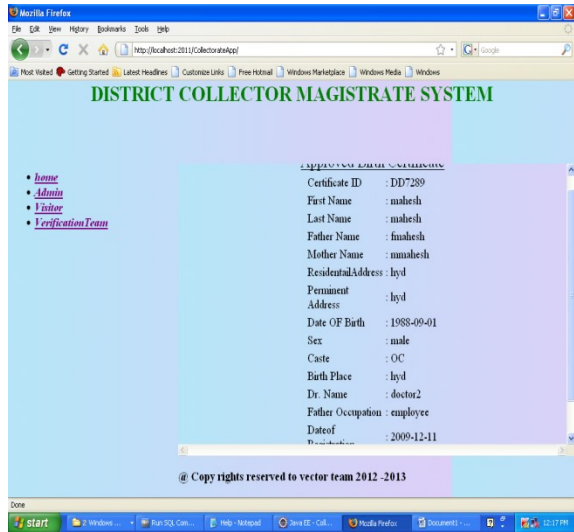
Mozilla Firefox

File Edit View History Bookmarks Tools Help

http://localhost:2011/CollectorateApp/

Google

Most Visited Getting Started Latest Headlines Customize Links Free Hotmail Windows Marketplace Windows Media Windows

DISTRICT COLLECTOR MAGISTRATE SYSTEM

- home
- Admin
- Visitor
- VerificationTeam

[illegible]

| | |
|---|---|
| Certificate ID | : DD7289 |
| First Name | : mahesh |
| Last Name | : mahesh |
| Father Name | : fmahesh |
| Mother Name | : mmahesh |
| ResidentailAddress | : hyd |
| Perminent Address | : hyd |
| Date OF Birth | : 1988-09-01 |
| Sex | : male |
| Caste | : OC |
| Birth Place | : hyd |
| Dr. Name | : doctor2 |
| Father Occupation | : employee |
| Dateof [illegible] | : 2009-12-11 |

@ Copy rights reserved to vector team 2012 -2013

Done

start 2 Windows ... Run SQL Com... Help - Notepad Java EE - Coll... Mozilla Firefox Document1 - ... 12:17 PM